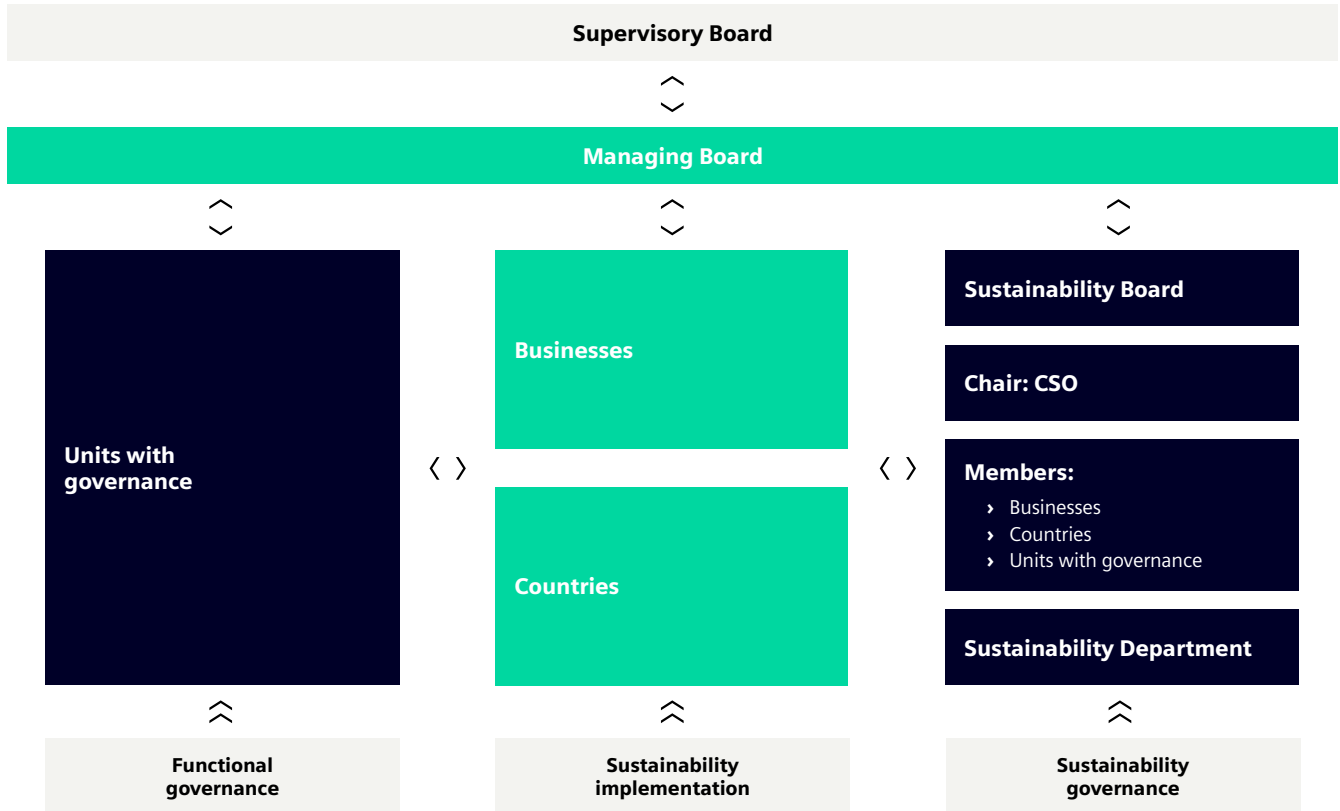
Supervisory Board

Managing Board

Units with governance

Businesses

Countries

Sustainability Board

Chair: CSO

Members:
› Businesses
› Countries
› Units with governance

Sustainability Department

Functional governance

Sustainability implementation

Sustainability governance